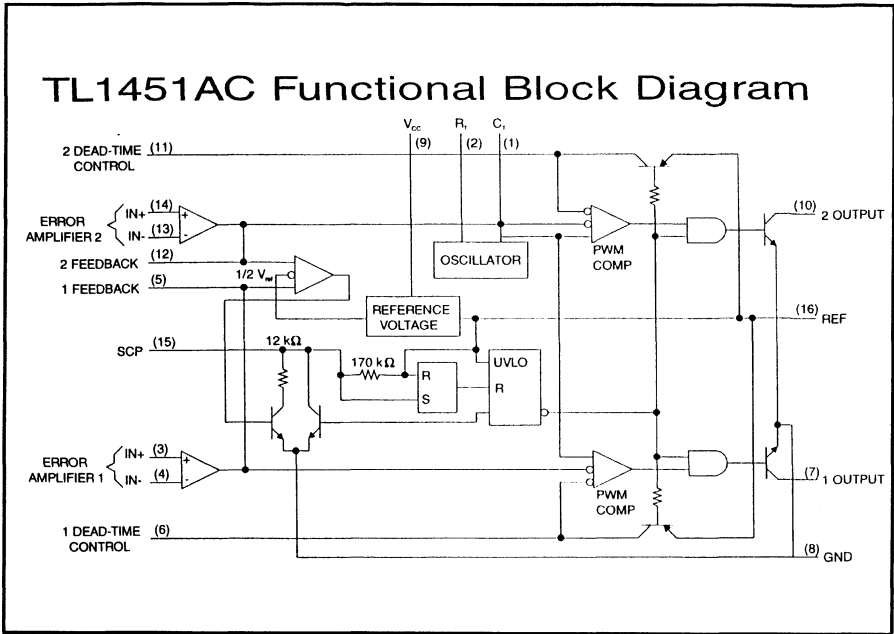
TL1451AC Functional Block Diagram

$V_{cc}$ (9)
$R_T$ (2)
$C_T$ (1)

2 DEAD-TIME CONTROL (11)

ERROR AMPLIFIER 2
IN+ (14)
IN- (13)
+
-

2 FEEDBACK (12)
1/2 $V_{ref}$
1 FEEDBACK (5)

OSCILLATOR

PWM COMP

(10) 2 OUTPUT

REFERENCE VOLTAGE

(16) REF

SCP (15)
12 kΩ
170 kΩ
R
S
UVLO
R

ERROR AMPLIFIER 1
IN+ (3)
IN- (4)
+
-

PWM COMP

(7) 1 OUTPUT

1 DEAD-TIME CONTROL (6)

(8) GND